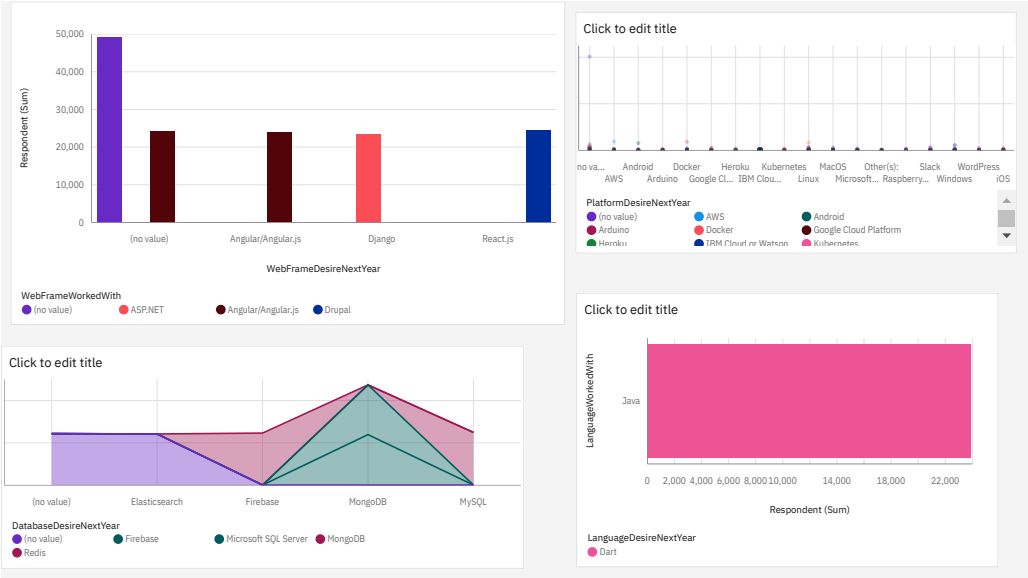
50,000
40,000
30,000
20,000
10,000
0
Respondent (Sum)
(no value)
Angular/Angular.js
Django
React.js
WebFrameDesireNextYear
WebFrameWorkedWith
(no value)
ASP.NET
Angular/Angular.js
Drupal

Click to edit title
no va...
AWS
Android
Arduino
Docker
Google Cl...
Heroku
IBM Cloud...
Kubernetes
Linux
MacOS
Microsoft...
Other(s):
Raspberry...
Slack
Windows
WordPress
iOS
PlatformDesireNextYear
(no value)
AWS
Android
Arduino
Docker
Google Cloud Platform
Heroku
IBM Cloud or Watson
Kubernetes

Click to edit title
(no value)
Elasticsearch
Firebase
MongoDB
MySQL
DatabaseDesireNextYear
(no value)
Firebase
Microsoft SQL Server
MongoDB
Redis

Click to edit title
LanguageWorkedWith
Java
0
2,000
4,000
6,000
8,000
10,000
14,000
18,000
22,000
Respondent (Sum)
LanguageDesireNextYear
Dart